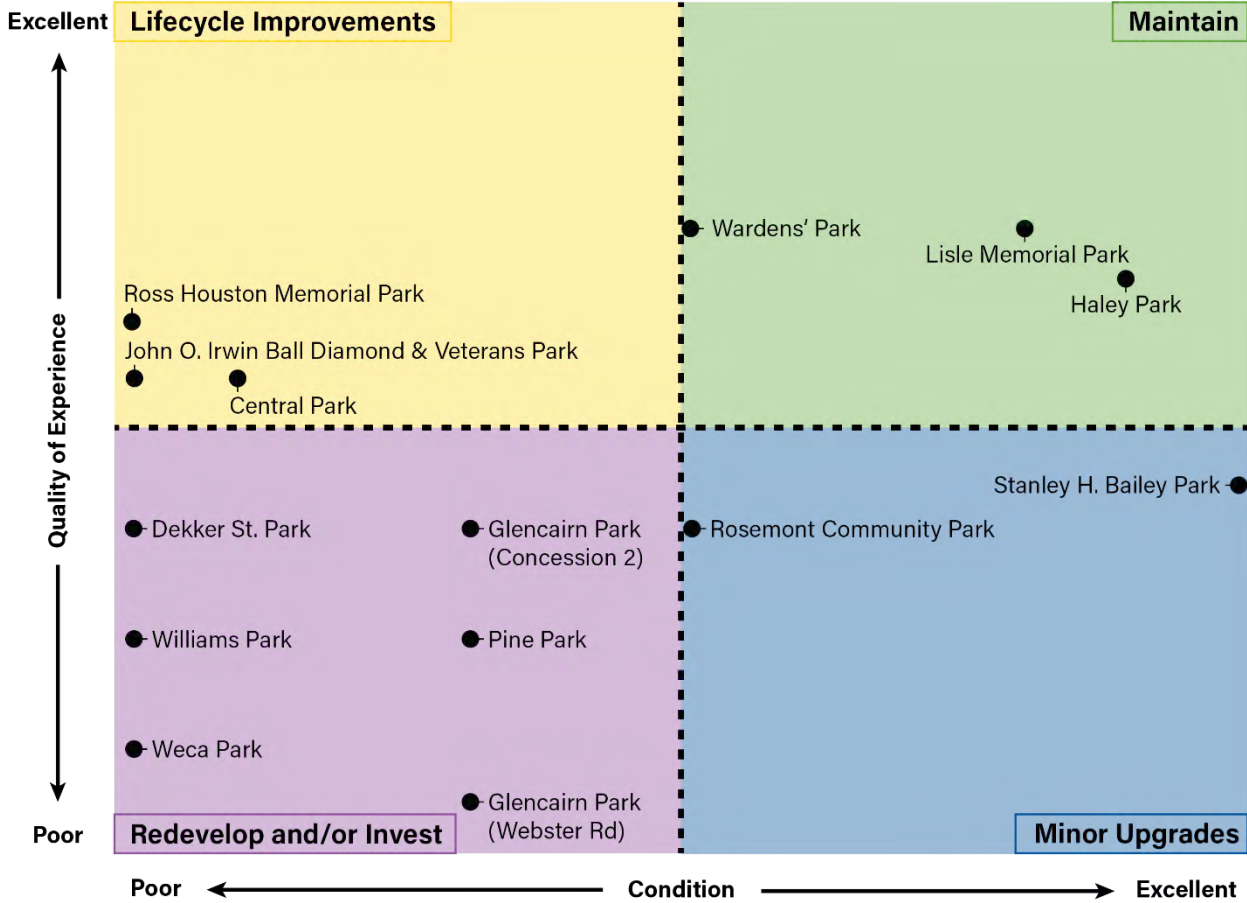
Excellent
Lifecycle Improvements
Maintain
Wardens' Park
Lisle Memorial Park
Haley Park
Ross Houston Memorial Park
John O. Irwin Ball Diamond & Veterans Park
Central Park
Quality of Experience
Stanley H. Bailey Park
Dekker St. Park
Glencairn Park (Concession 2)
Rosemont Community Park
Williams Park
Pine Park
Weca Park
Glencairn Park (Webster Rd)
Poor
Redevelop and/or Invest
Minor Upgrades
Poor
Condition
Excellent